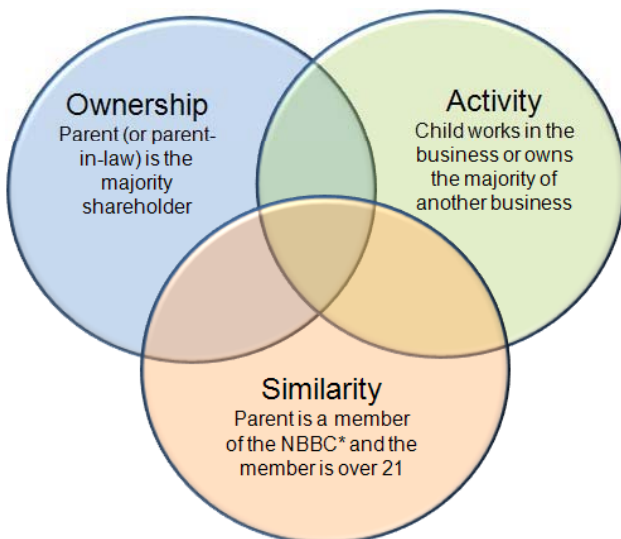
Ownership
Parent (or parent-in-law) is the majority shareholder

Activity
Child works in the business or owns the majority of another business

Similarity
Parent is a member of the NBBC* and the member is over 21